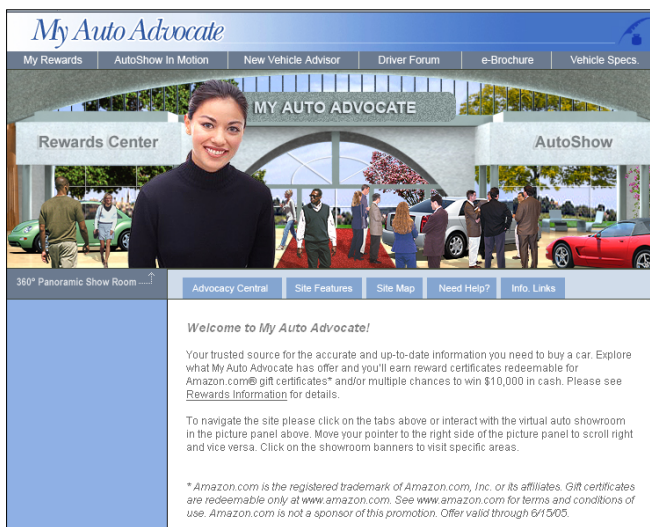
My Auto Advocate

My Rewards | AutoShow In Motion | New Vehicle Advisor | Driver Forum | e-Brochure | Vehicle Specs.

MY AUTO ADVOCATE

Rewards Center

AutoShow

360° Panoramic Show Room

Advocacy Central | Site Features | Site Map | Need Help? | Info. Links

Welcome to My Auto Advocate!

Your trusted source for the accurate and up-to-date information you need to buy a car. Explore what My Auto Advocate has offer and you'll earn reward certificates redeemable for Amazon.com® gift certificates* and/or multiple chances to win $10,000 in cash. Please see Rewards Information for details.

To navigate the site please click on the tabs above or interact with the virtual auto showroom in the picture panel above. Move your pointer to the right side of the picture panel to scroll right and vice versa. Click on the showroom banners to visit specific areas.

* Amazon.com is the registered trademark of Amazon.com, Inc. or its affiliates. Gift certificates are redeemable only at www.amazon.com. See www.amazon.com for terms and conditions of use. Amazon.com is not a sponsor of this promotion. Offer valid through 6/15/05.